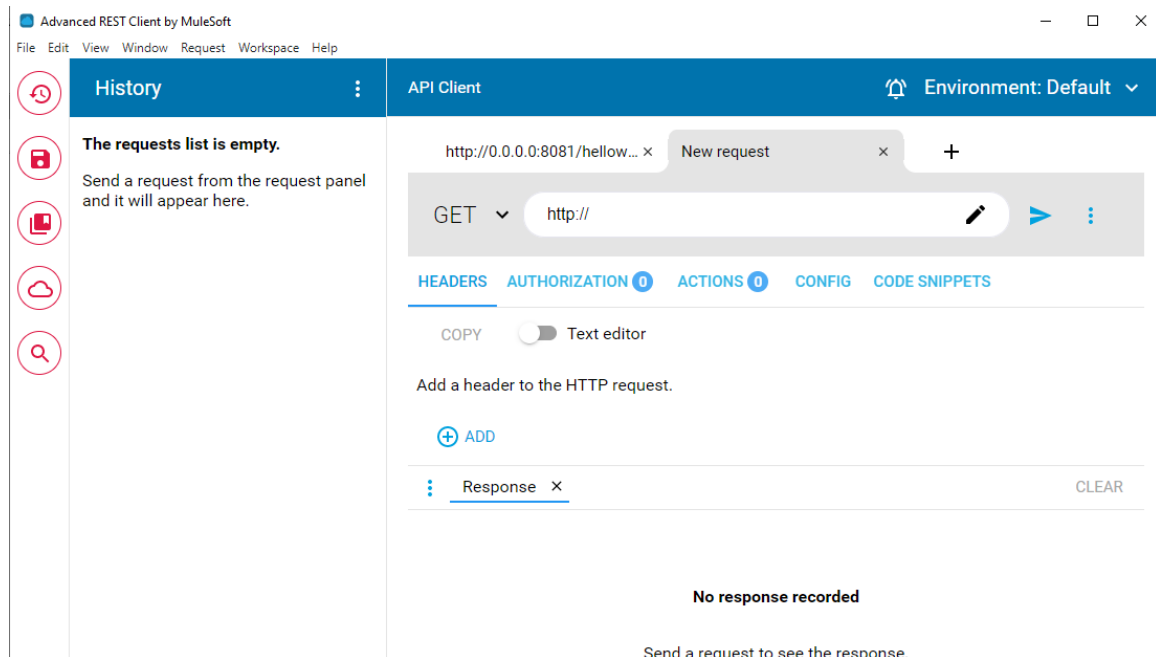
Advanced REST Client by MuleSoft

File Edit View Window Request Workspace Help

History

The requests list is empty.

Send a request from the request panel and it will appear here.

API Client

Environment: Default

http://0.0.0.0:8081/hellow... ×

New request ×

+

GET

http://

HEADERS AUTHORIZATION 0 ACTIONS 0 CONFIG CODE SNIPPETS

COPY

Text editor

Add a header to the HTTP request.

ADD

Response ×

CLEAR

No response recorded

Send a request to see the response